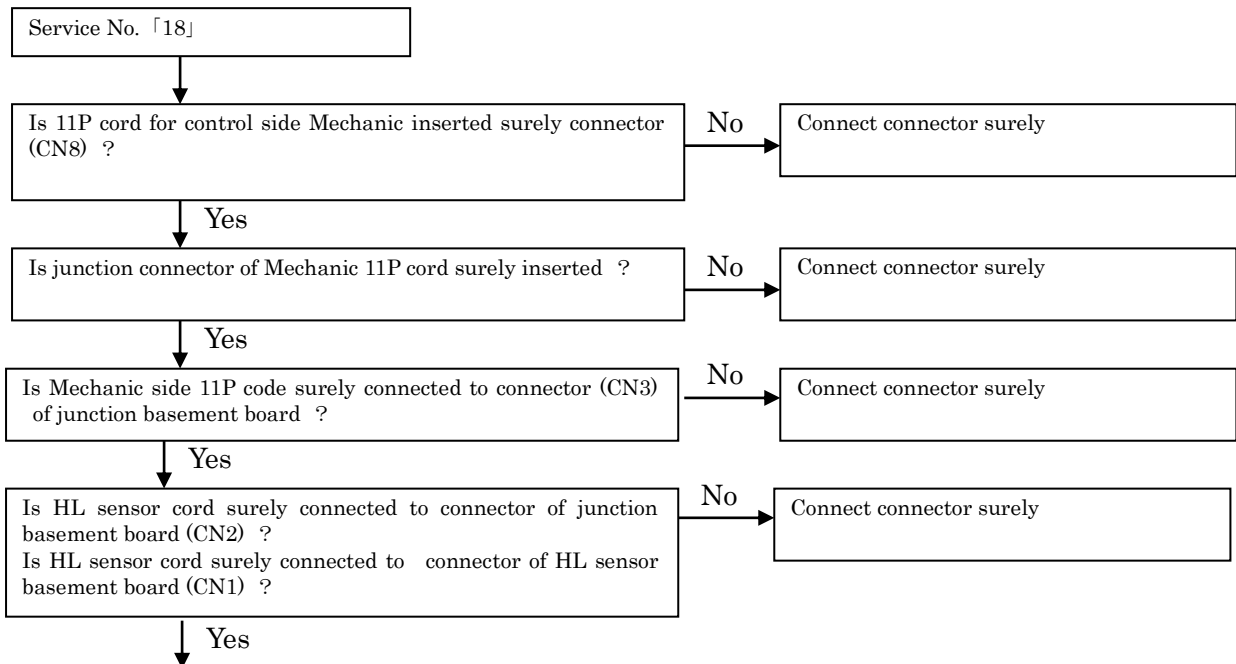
Service No.「18」

Is 11P cord for control side Mechanic inserted surely connector (CN8) ?

No

Connect connector surely

Yes

Is junction connector of Mechanic 11P cord surely inserted ?

No

Connect connector surely

Yes

Is Mechanic side 11P code surely connected to connector (CN3) of junction basement board ?

No

Connect connector surely

Yes

Is HL sensor cord surely connected to connector of junction basement board (CN2) ?
Is HL sensor cord surely connected to connector of HL sensor basement board (CN1) ?

No

Connect connector surely

Yes